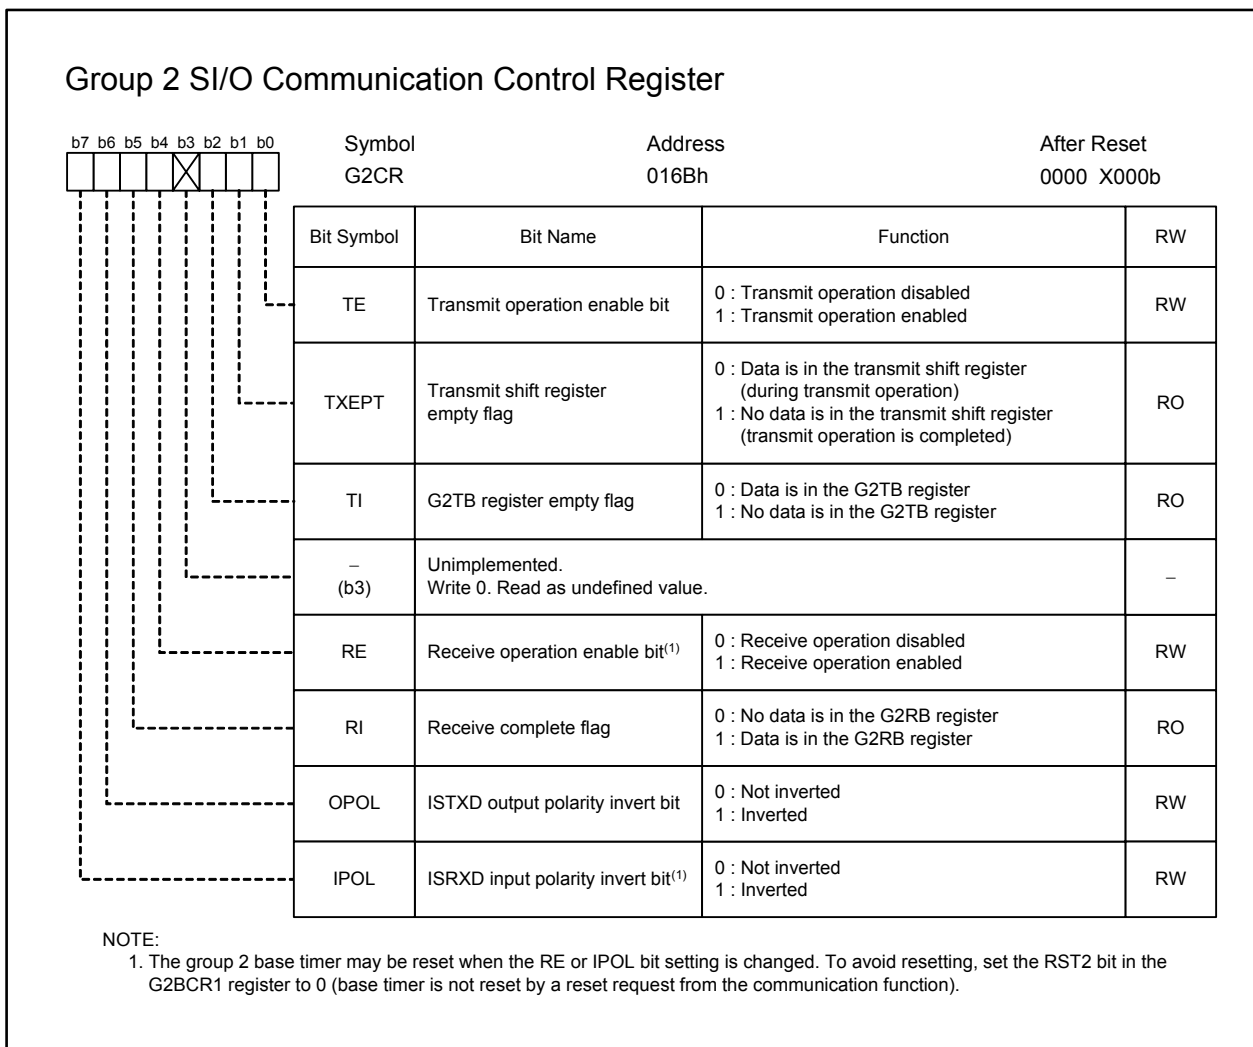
Group 2 SI/O Communication Control Register

b7 b6 b5 b4 b3 b2 b1 b0

Symbol
G2CR

Address
016Bh

After Reset
0000 X000b

| Bit Symbol | Bit Name | Function | RW |
|---|---|---|---|
| TE | Transmit operation enable bit | 0 : Transmit operation disabled<br>1 : Transmit operation enabled | RW |
| TXEPT | Transmit shift register empty flag | 0 : Data is in the transmit shift register (during transmit operation)<br>1 : No data is in the transmit shift register (transmit operation is completed) | RO |
| TI | G2TB register empty flag | 0 : Data is in the G2TB register<br>1 : No data is in the G2TB register | RO |
| − (b3) | Unimplemented. Write 0. Read as undefined value. | | − |
| RE | Receive operation enable bit$^{(1)}$ | 0 : Receive operation disabled<br>1 : Receive operation enabled | RW |
| RI | Receive complete flag | 0 : No data is in the G2RB register<br>1 : Data is in the G2RB register | RO |
| OPOL | ISTXD output polarity invert bit | 0 : Not inverted<br>1 : Inverted | RW |
| IPOL | ISRXD input polarity invert bit$^{(1)}$ | 0 : Not inverted<br>1 : Inverted | RW |

NOTE:
1. The group 2 base timer may be reset when the RE or IPOL bit setting is changed. To avoid resetting, set the RST2 bit in the G2BCR1 register to 0 (base timer is not reset by a reset request from the communication function).